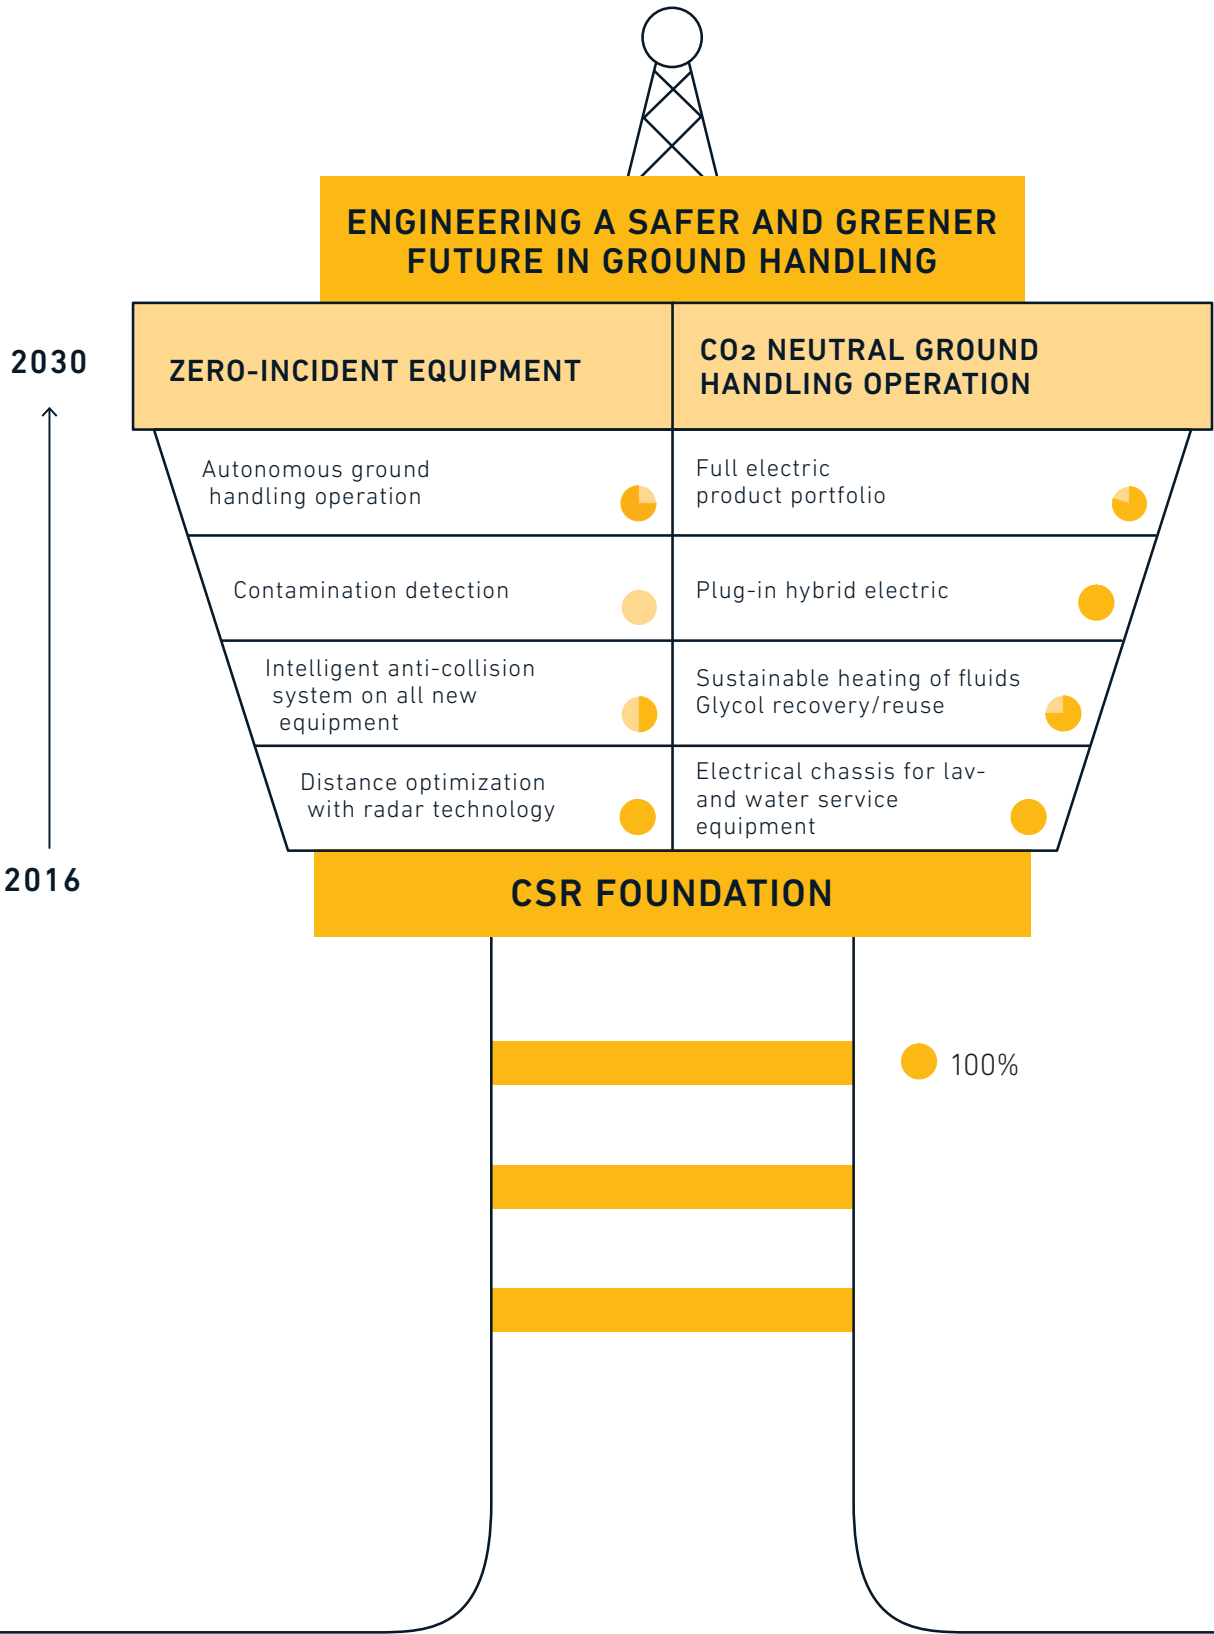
ENGINEERING A SAFER AND GREENER FUTURE IN GROUND HANDLING

2030

| ZERO-INCIDENT EQUIPMENT | $CO_2$ NEUTRAL GROUND HANDLING OPERATION |
|---|---|
| Autonomous ground handling operation | Full electric product portfolio |
| Contamination detection | Plug-in hybrid electric |
| Intelligent anti-collision system on all new equipment | Sustainable heating of fluids Glycol recovery/reuse |
| Distance optimization with radar technology | Electrical chassis for lav- and water service equipment |

2016

CSR FOUNDATION

100%